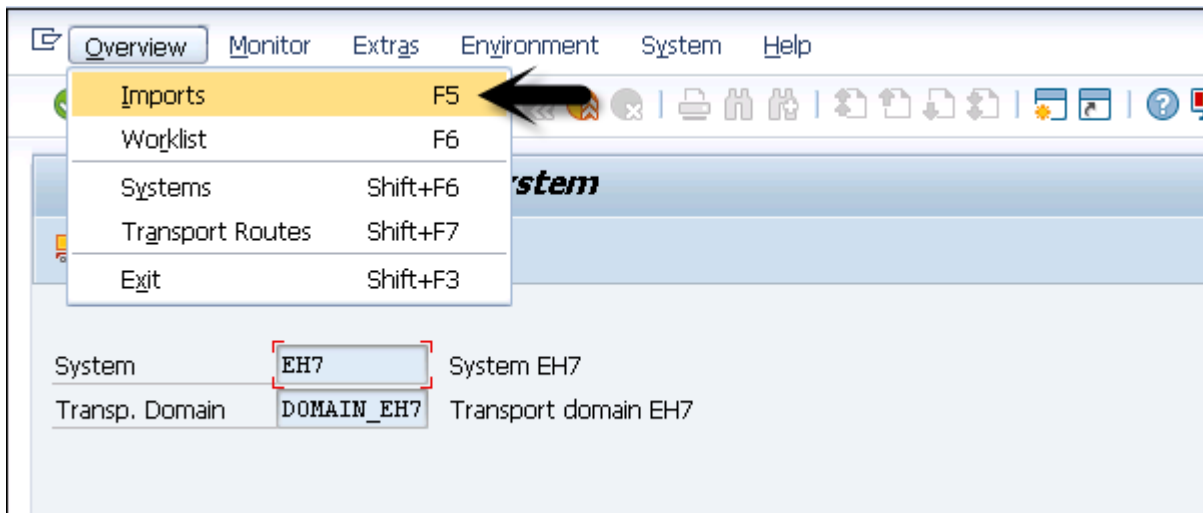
Overview Monitor Extras Environment System Help

Imports F5
Worklist F6
Systems Shift+F6
Transport Routes Shift+F7
Exit Shift+F3

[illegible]stem

System EH7 System EH7
Transp. Domain DOMAIN_EH7 Transport domain EH7